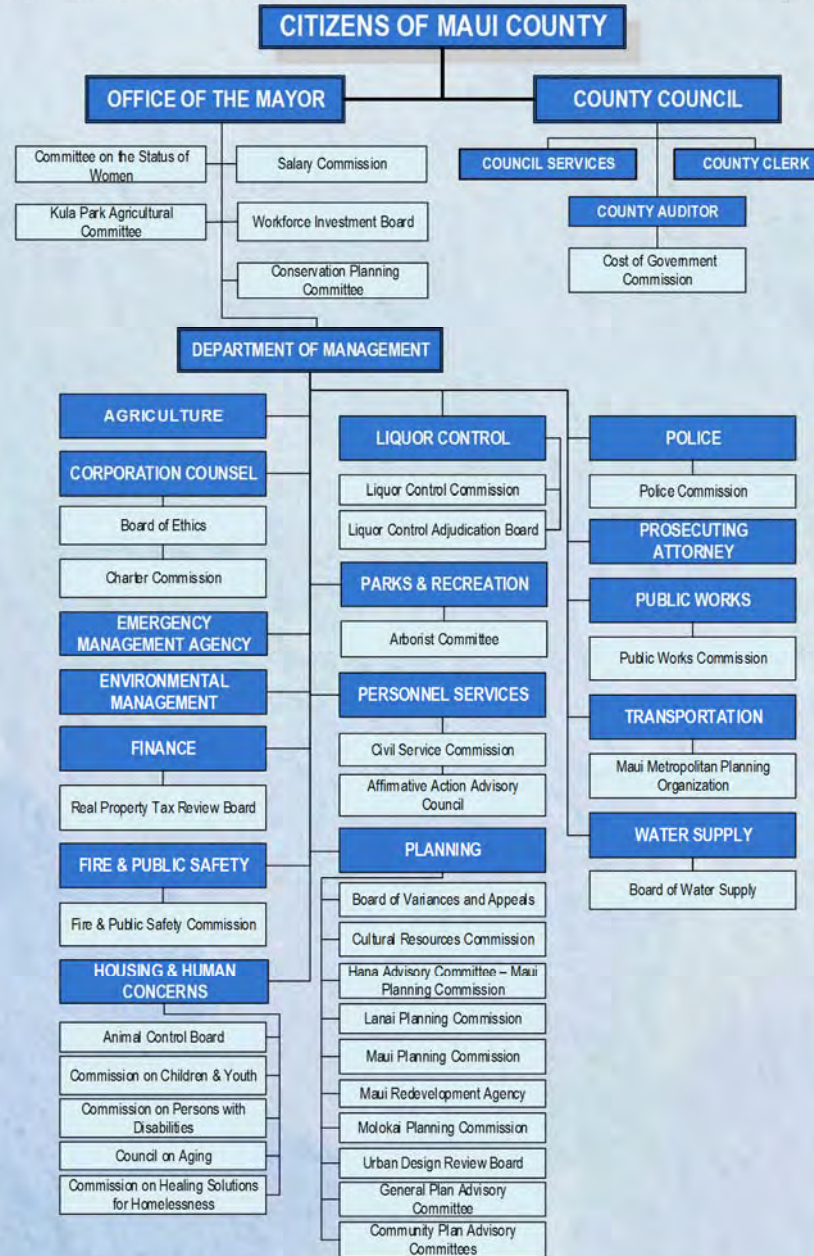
CITIZENS OF MAUI COUNTY

OFFICE OF THE MAYOR

COUNTY COUNCIL

Committee on the Status of Women

Salary Commission

COUNCIL SERVICES

COUNTY CLERK

Kula Park Agricultural Committee

Workforce Investment Board

COUNTY AUDITOR

Cost of Government Commission

Conservation Planning Committee

DEPARTMENT OF MANAGEMENT

AGRICULTURE

CORPORATION COUNSEL

Board of Ethics

Charter Commission

EMERGENCY MANAGEMENT AGENCY

ENVIRONMENTAL MANAGEMENT

FINANCE

Real Property Tax Review Board

FIRE & PUBLIC SAFETY

Fire & Public Safety Commission

HOUSING & HUMAN CONCERNS

Animal Control Board

Commission on Children & Youth

Commission on Persons with Disabilities

Council on Aging

Commission on Healing Solutions for Homelessness

LIQUOR CONTROL

Liquor Control Commission

Liquor Control Adjudication Board

PARKS & RECREATION

Arborist Committee

PERSONNEL SERVICES

Civil Service Commission

Affirmative Action Advisory Council

PLANNING

Board of Variances and Appeals

Cultural Resources Commission

Hana Advisory Committee – Maui Planning Commission

Lanai Planning Commission

Maui Planning Commission

Maui Redevelopment Agency

Molokai Planning Commission

Urban Design Review Board

General Plan Advisory Committee

Community Plan Advisory Committees

POLICE

Police Commission

PROSECUTING ATTORNEY

PUBLIC WORKS

Public Works Commission

TRANSPORTATION

Maui Metropolitan Planning Organization

WATER SUPPLY

Board of Water Supply